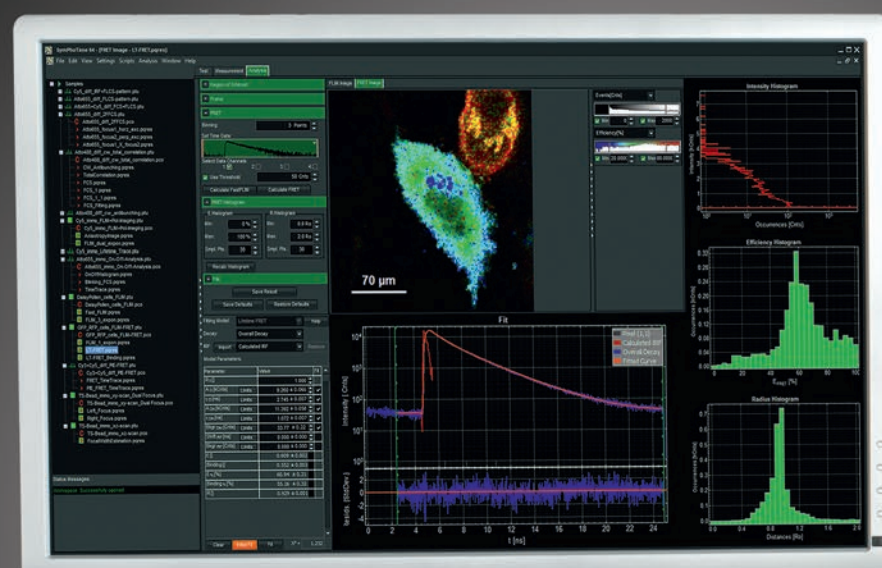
SymPhoTime 64 - [FRET Image - LT-FRET.pqres]

File Edit View Settings Scripts Analysis Window Help

Test Measurement Analysis

Samples

Status Messages

Region of Interest

Frame

FRET

Binning 3 Points

Set Time Gate

Select Data Channels

Use Threshold 50 Cnts

Calculate FastFLIM

Calculate FRET

FRET Histogram

E Histogram

R Histogram

Bin

Bin

Recalc Histogram

Fit

Save Result

Save Defaults

Restore Defaults

Fitting Model

Decay Overall Decay

IRF Import Calculated IRF

Model Parameters

Parameter

Value

Fit

Clear

Initial Fit

Fit

FLIM Image

FRET Image

Events [Cnts]

Min

Max

Efficiency [%]

Min

Max

70 µm

Fit

Intensity [ Cnts ]

Resid. [Std.Dev.]

t [ns]

IRF

Calculated IRF

Overall Decay

Fitted Curve

Intensity Histogram

Intensity [kCnts]

Occurences [Cnts]

Efficiency Histogram

Occurences [kCnts]

$E_{FRET}$ [%]

Radius Histogram

Occurences [kCnts]

Distances [R0]